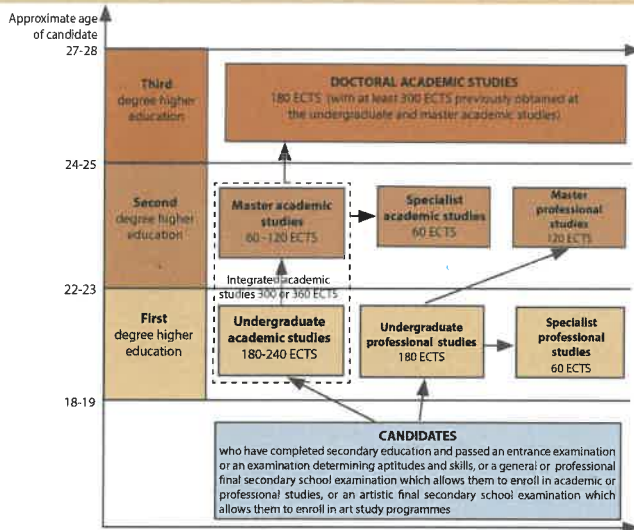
Approximate age of candidate

27-28

24-25

22-23

18-19

Third degree higher education

DOCTORAL ACADEMIC STUDIES
180 ECTS (with at least 300 ECTS previously obtained at the undergraduate and master academic studies)

Second degree higher education

Master academic studies
60 - 120 ECTS

Specialist academic studies
60 ECTS

Master professional studies
120 ECTS

Integrated academic studies 300 or 360 ECTS

First degree higher education

Undergraduate academic studies
180-240 ECTS

Undergraduate professional studies
180 ECTS

Specialist professional studies
60 ECTS

CANDIDATES
who have completed secondary education and passed an entrance examination or an examination determining aptitudes and skills, or a general or professional final secondary school examination which allows them to enroll in academic or professional studies, or an artistic final secondary school examination which allows them to enroll in art study programmes